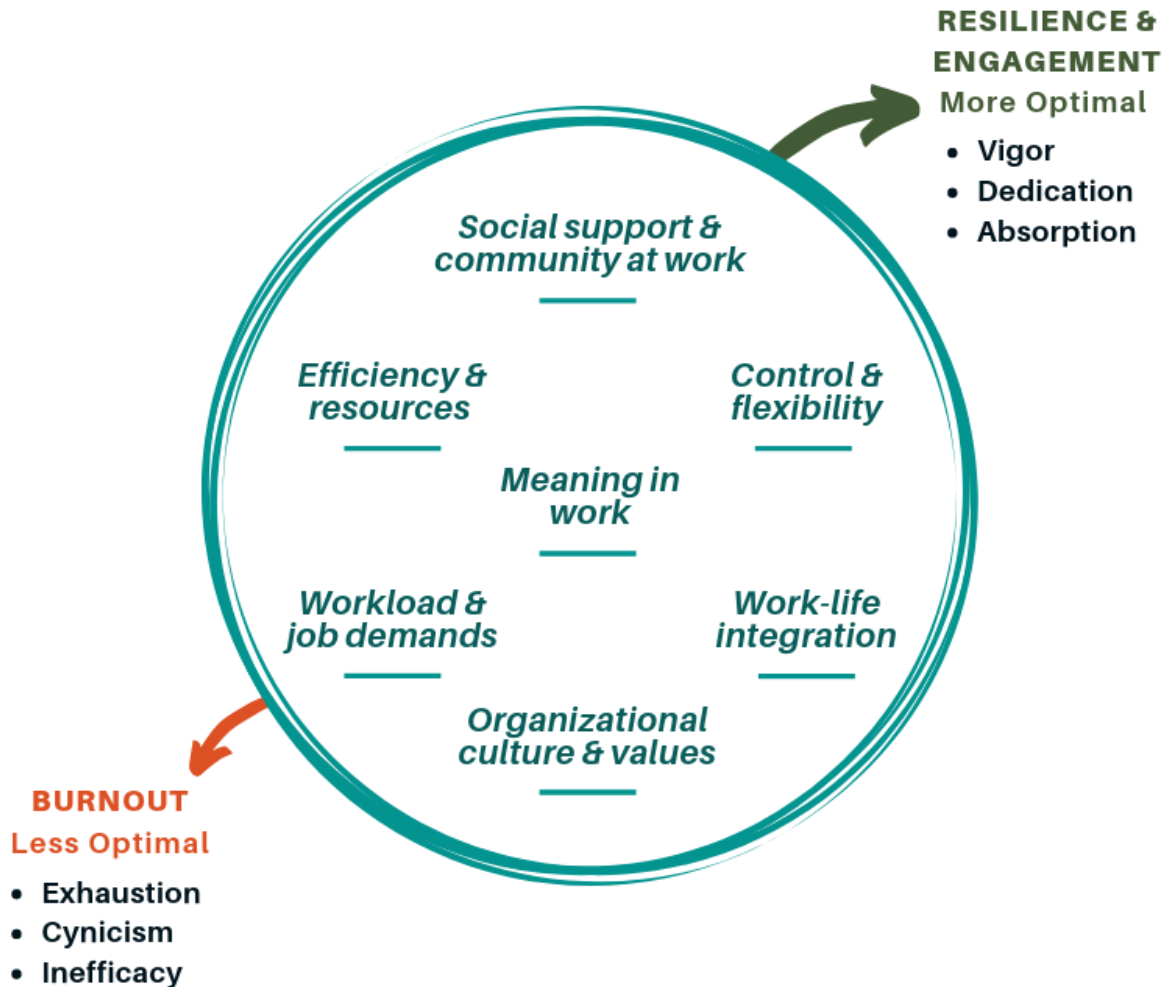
RESILIENCE & ENGAGEMENT
More Optimal

- Vigor
- Dedication
- Absorption

Social support & community at work

Efficiency & resources

Control & flexibility

Meaning in work

Workload & job demands

Work-life integration

Organizational culture & values

BURNOUT
Less Optimal

- Exhaustion
- Cynicism
- Inefficacy